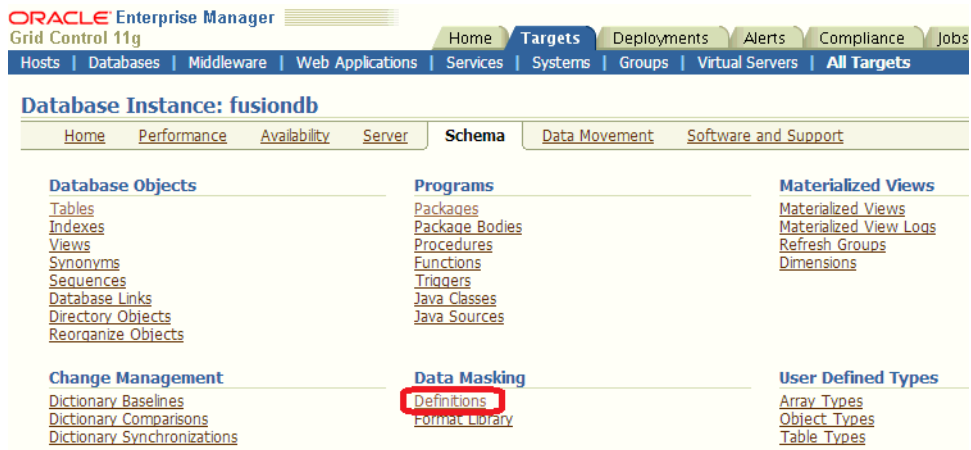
ORACLE Enterprise Manager
Grid Control 11g

Home | Targets | Deployments | Alerts | Compliance | Jobs

Hosts | Databases | Middleware | Web Applications | Services | Systems | Groups | Virtual Servers | All Targets

Database Instance: fusiondb

Home | Performance | Availability | Server | Schema | Data Movement | Software and Support

Database Objects
Tables
Indexes
Views
Synonyms
Sequences
Database Links
Directory Objects
Reorganize Objects

Programs
Packages
Package Bodies
Procedures
Functions
Triggers
Java Classes
Java Sources

Materialized Views
Materialized Views
Materialized View Logs
Refresh Groups
Dimensions

Change Management
Dictionary Baselines
Dictionary Comparisons
Dictionary Synchronizations

Data Masking
Definitions
Format Library

User Defined Types
Array Types
Object Types
Table Types